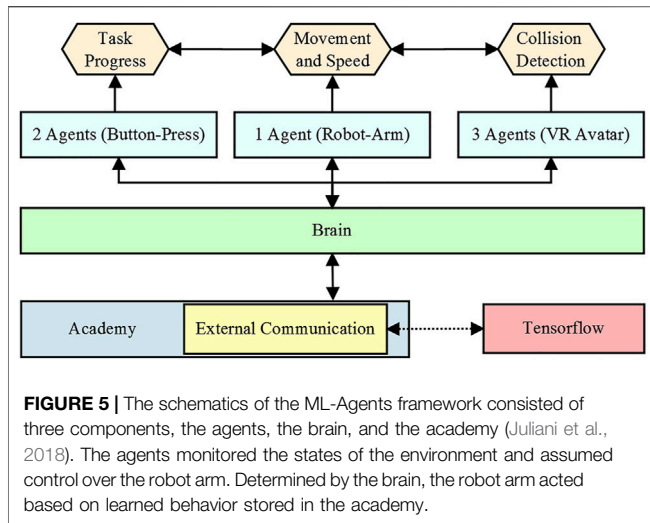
Task Progress

Movement and Speed

Collision Detection

2 Agents (Button-Press)

1 Agent (Robot-Arm)

3 Agents (VR Avatar)

Brain

Academy

External Communication

Tensorflow

**FIGURE 5 |** The schematics of the ML-Agents framework consisted of three components, the agents, the brain, and the academy (Juliani et al., 2018). The agents monitored the states of the environment and assumed control over the robot arm. Determined by the brain, the robot arm acted based on learned behavior stored in the academy.